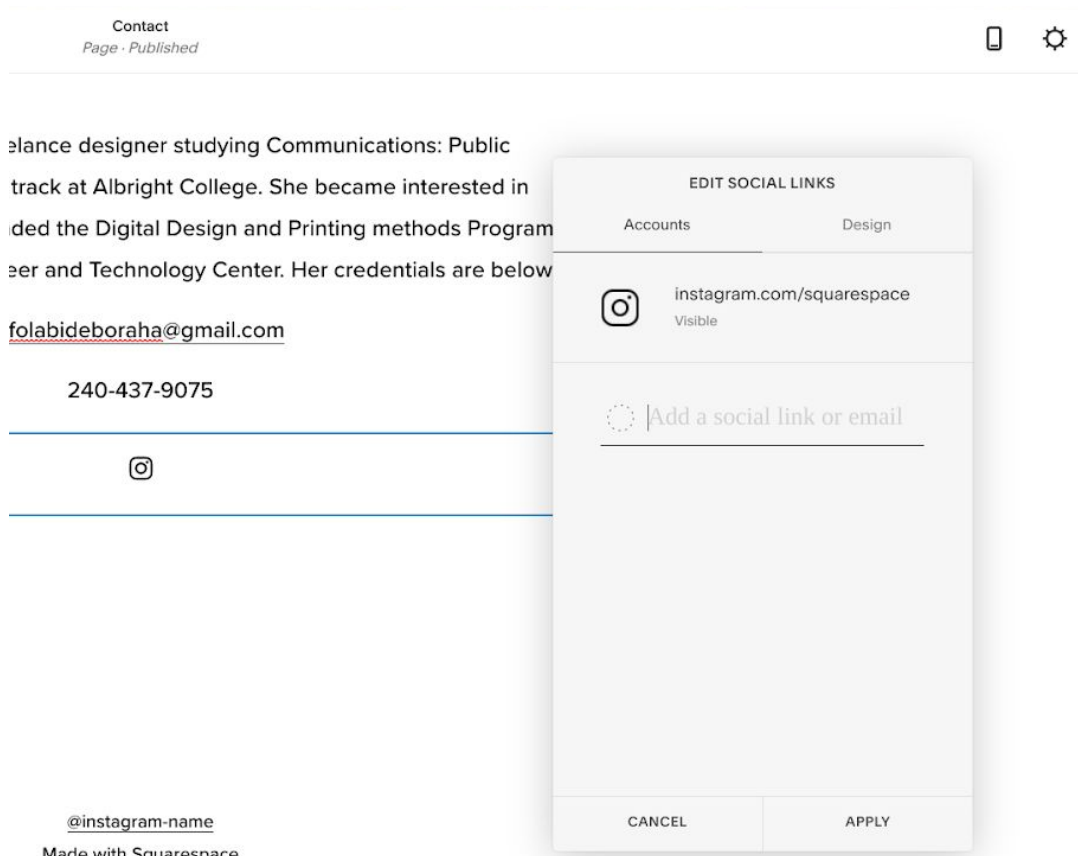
Contact
Page · Published

elance designer studying Communications: Public track at Albright College. She became interested in ded the Digital Design and Printing methods Program eer and Technology Center. Her credentials are below

folabideboraha@gmail.com

240-437-9075

@instagram-name
Made with Squarespace

EDIT SOCIAL LINKS
Accounts
Design

instagram.com/squarespace
Visible

Add a social link or email

CANCEL
APPLY